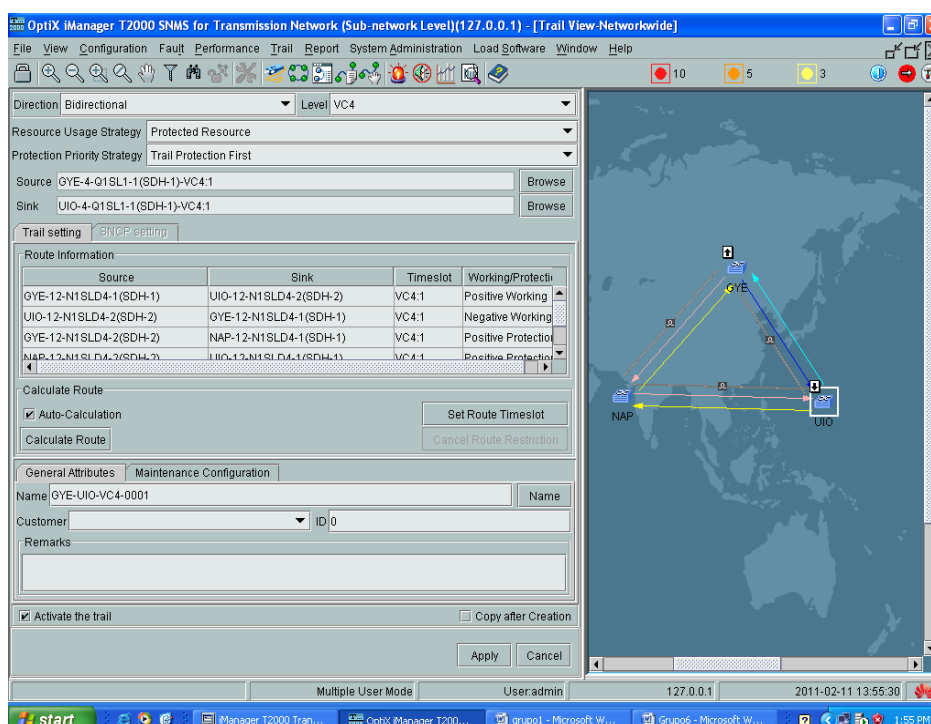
OptiX iManager T2000 SNMS for Transmission Network (Sub-network Level)(127.0.0.1) - [Trail View-Networkwide]

File View Configuration Fault Performance Trail Report System Administration Load Software Window Help

10 5 3

Direction Bidirectional Level VC4

Resource Usage Strategy Protected Resource

Protection Priority Strategy Trail Protection First

Source GYE-4-Q1SL1-1(SDH-1)-VC4:1 Browse

Sink UIO-4-Q1SL1-1(SDH-1)-VC4:1 Browse

Trail setting SNCP setting

Route Information

| Source | Sink | Timeslot | Working/Protecti |
|---|---|---|---|
| GYE-12-N1SLD4-1(SDH-1) | UIO-12-N1SLD4-2(SDH-2) | VC4:1 | Positive Working |
| UIO-12-N1SLD4-2(SDH-2) | GYE-12-N1SLD4-1(SDH-1) | VC4:1 | Negative Working |
| GYE-12-N1SLD4-2(SDH-2) | NAP-12-N1SLD4-1(SDH-1) | VC4:1 | Positive Protection |
| NAP-12-N1SLD4-2(SDH-2) | UIO-12-N1SLD4-1(SDH-1) | VC4:1 | Positive Protection |

Calculate Route

Auto-Calculation

Set Route Timeslot

Calculate Route

Cancel Route Restriction

General Attributes Maintenance Configuration

Name GYE-UIO-VC4-0001 Name

Customer ID 0

Remarks

Activate the trail

Copy after Creation

Apply Cancel

GYE

NAP

UIO

Multiple User Mode User:admin 127.0.0.1 2011-02-11 13:55:30

start iManager T2000 Tran... OptiX iManager T200... grupo1 - Microsoft W... Grupo6 - Microsoft W... 1:55 PM